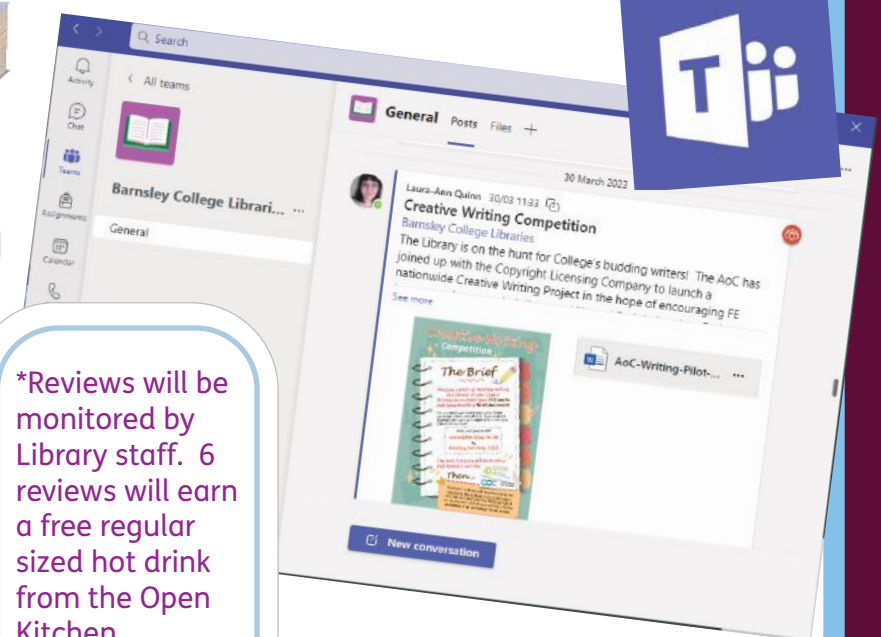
Search

Activity

Chat

Teams

Assignments

Calendar

All teams

Barnsley College Librari... ...

General

General Posts Files +

30 March 2023

Laura-Ann Quinn 30/03 11:33

Creative Writing Competition

Barnsley College Libraries

The Library is on the hunt for College's budding writers! The AoC has joined up with the Copyright Licensing Company to launch a nationwide Creative Writing Project in the hope of encouraging FE

See more

Creative Writing Competition

The Brief

Theme

AoC-Writing-Pilot-... ...

New conversation

*Reviews will be monitored by Library staff. 6 reviews will earn a free regular sized hot drink from the Open Kitchen